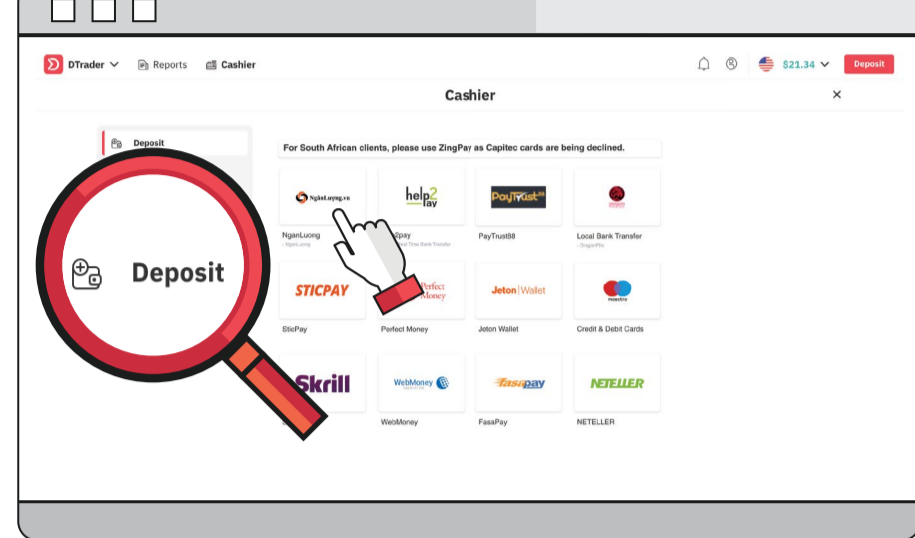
DTrader Reports Cashier $21.34 Deposit

Cashier

Deposit

For South African clients, please use ZingPay as Capitec cards are being declined.

NganLuong.vn
NganLuong
NganLuong

help2pay
2pay
Real Time Bank Transfer

PayTrust88
PayTrust88

Local Bank Transfer
ZingpayPro

STICPAY
SticPay

Perfect Money
Perfect Money

Jeton Wallet
Jeton Wallet

maestro
Credit & Debit Cards

Skrill

WebMoney
WebMoney

fasapay
FasaPay

NETELLER
NETELLER

Deposit